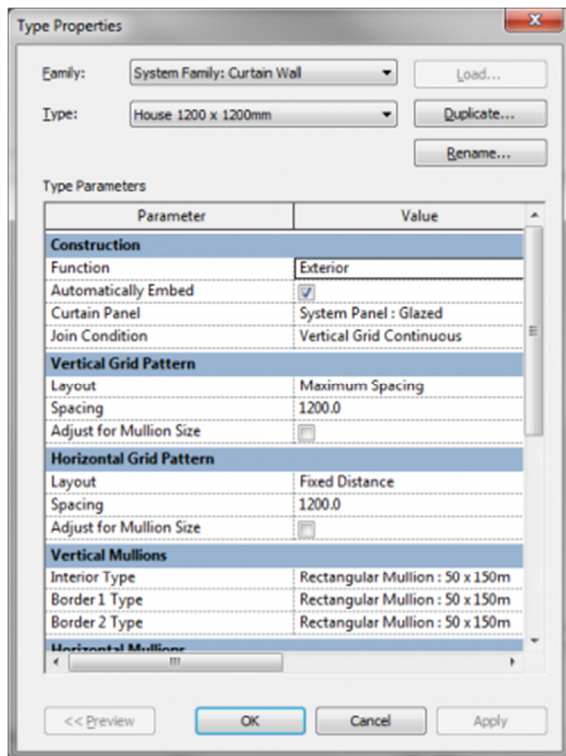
Type Properties

Family: System Family: Curtain Wall
Load...

Type: House 1200 x 1200mm
Duplicate...

Rename...

Type Parameters

| Parameter | Value |
|---|---|
| **Construction** | |
| Function | Exterior |
| Automatically Embed | ☑ |
| Curtain Panel | System Panel : Glazed |
| Join Condition | Vertical Grid Continuous |
| **Vertical Grid Pattern** | |
| Layout | Maximum Spacing |
| Spacing | 1200.0 |
| Adjust for Mullion Size | ☐ |
| **Horizontal Grid Pattern** | |
| Layout | Fixed Distance |
| Spacing | 1200.0 |
| Adjust for Mullion Size | ☐ |
| **Vertical Mullions** | |
| Interior Type | Rectangular Mullion : 50 x 150m |
| Border 1 Type | Rectangular Mullion : 50 x 150m |
| Border 2 Type | Rectangular Mullion : 50 x 150m |
| **Horizontal Mullions** | |

<< Preview   OK   Cancel   Apply